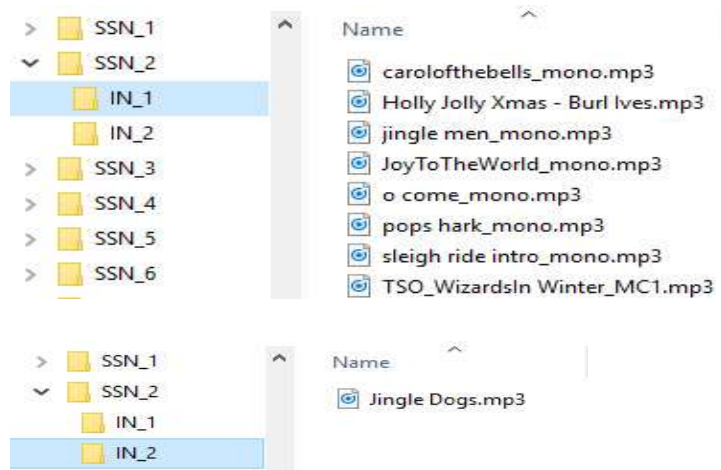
SSN_1
SSN_2
IN_1
IN_2
SSN_3
SSN_4
SSN_5
SSN_6

Name
carolofthebells_mono.mp3
Holly Jolly Xmas - Burl Ives.mp3
jingle men_mono.mp3
JoyToTheWorld_mono.mp3
o come_mono.mp3
pops hark_mono.mp3
sleigh ride intro_mono.mp3
TSO_WizardsIn Winter_MC1.mp3

SSN_1
SSN_2
IN_1
IN_2

Name
Jingle Dogs.mp3